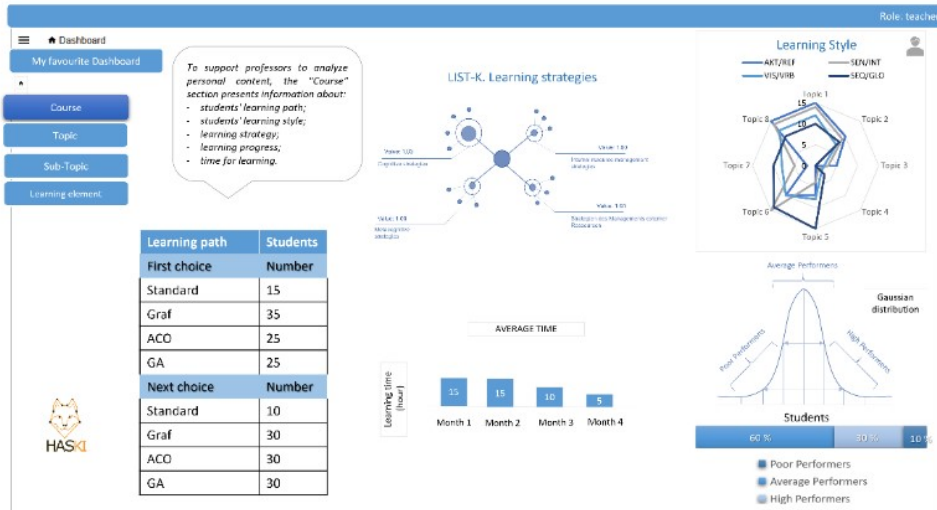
Role: teache

Dashboard

My favourite Dashboard

Course

Topic

Sub-Topic

Learning element

To support professors to analyze personal content, the "Course" section presents information about:
- students' learning path;
- students' learning style;
- learning strategy;
- learning progress;
- time for learning.

LIST-K. Learning strategies

Value: 1.0
Cognitive strategies

Value: 1.0
Internal resources management strategies

Value: 1.0
Metacognitive strategies

Value: 1.0
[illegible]

| Learning path | Students |
|---|---|
| First choice | Number |
| Standard | 15 |
| Graf | 35 |
| ACO | 25 |
| GA | 25 |
| Next choice | Number |
| Standard | 10 |
| Graf | 30 |
| ACO | 30 |
| GA | 30 |

HASKI

AVERAGE TIME

Learning time (hour)

15
15
10
5

Month 1 Month 2 Month 3 Month 4

Learning Style

AKT/REF
SEN/INT
VIS/VRB
SEQ/GLO

Topic 1
Topic 2
Topic 3
Topic 4
Topic 5
Topic 6
Topic 7
Topic 8

15

Average Performers

Gaussian distribution

Poor Performers

High Performers

Students

60 %
30 %
10 %

Poor Performers
Average Performers
High Performers